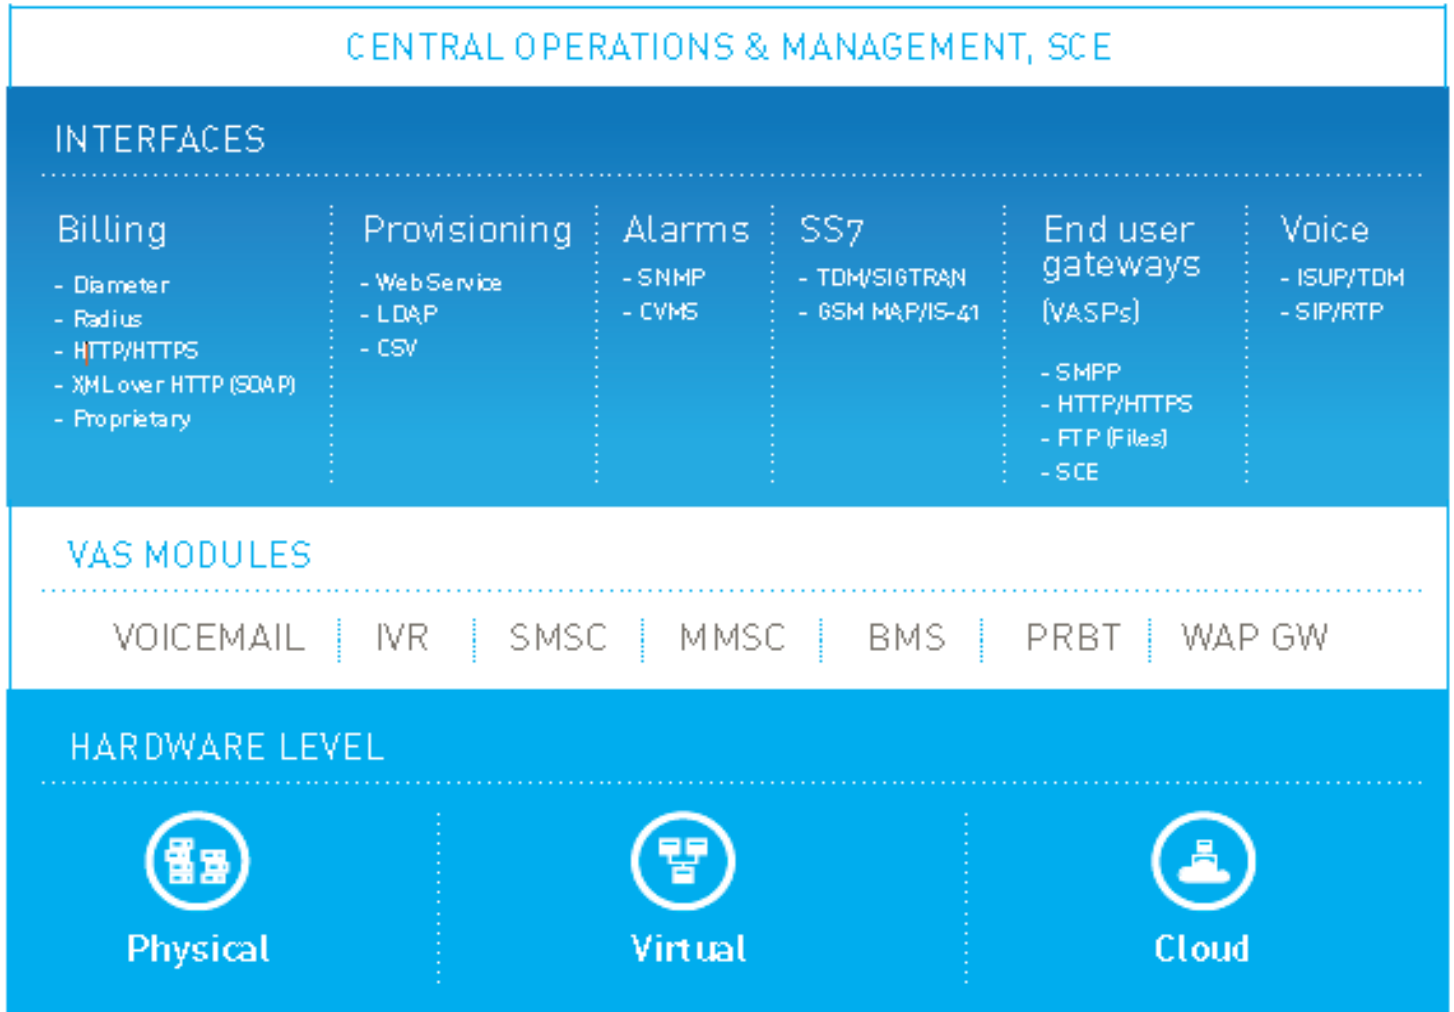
CENTRAL OPERATIONS & MANAGEMENT, SCE

INTERFACES

Billing
- Diameter
- Radius
- HTTP/HTTPS
- XML over HTTP (SOAP)
- Proprietary

Provisioning
- Web Service
- LDAP
- CSV

Alarms
- SNMP
- CVMS

SS7
- TDM/SIGTRAN
- GSM MAP/IS-41

End user gateways (VASPs)
- SMPP
- HTTP/HTTPS
- FTP (Files)
- SCE

Voice
- ISUP/TDM
- SIP/RTP

VAS MODULES

VOICEMAIL | IVR | SMSC | MMSC | BMS | PRBT | WAP GW

HARDWARE LEVEL

Physical

Virtual

Cloud